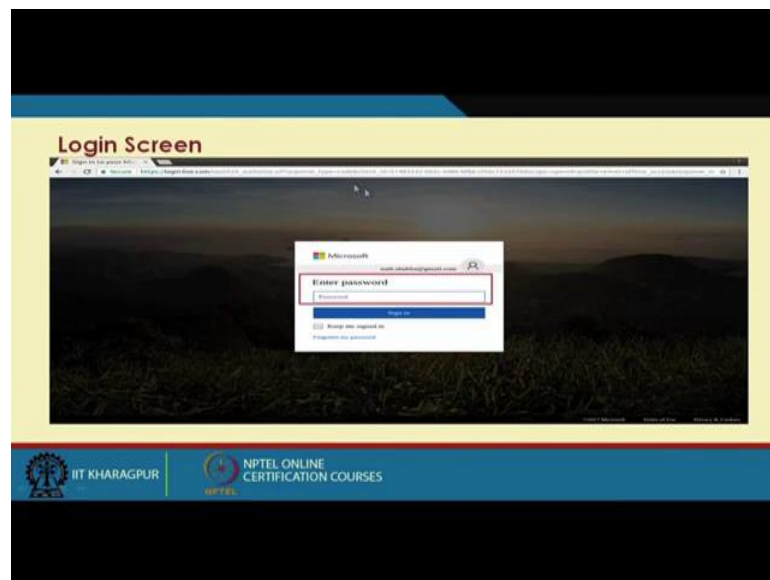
Login Screen

Sign in to your Microsoft account

Secure https://login.live.com/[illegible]

Microsoft

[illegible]@gmail.com

Enter password

Password

Sign in

Keep me signed in

Forgotten my password

©2017 Microsoft Terms of Use Privacy & Cookies

IIT KHARAGPUR

NPTEL ONLINE CERTIFICATION COURSES

NPTEL